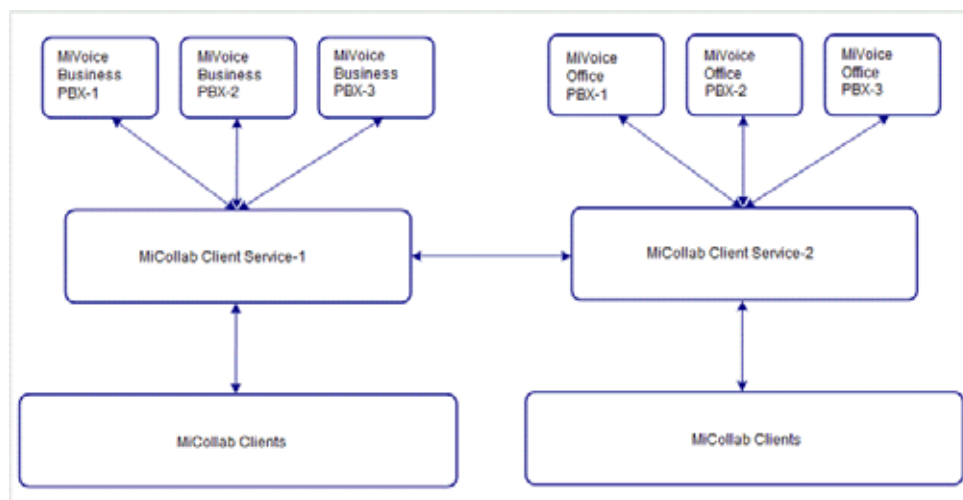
MiVoice Business PBX-1

MiVoice Business PBX-2

MiVoice Business PBX-3

MiVoice Office PBX-1

MiVoice Office PBX-2

MiVoice Office PBX-3

MiCollab Client Service-1

MiCollab Client Service-2

MiCollab Clients

MiCollab Clients